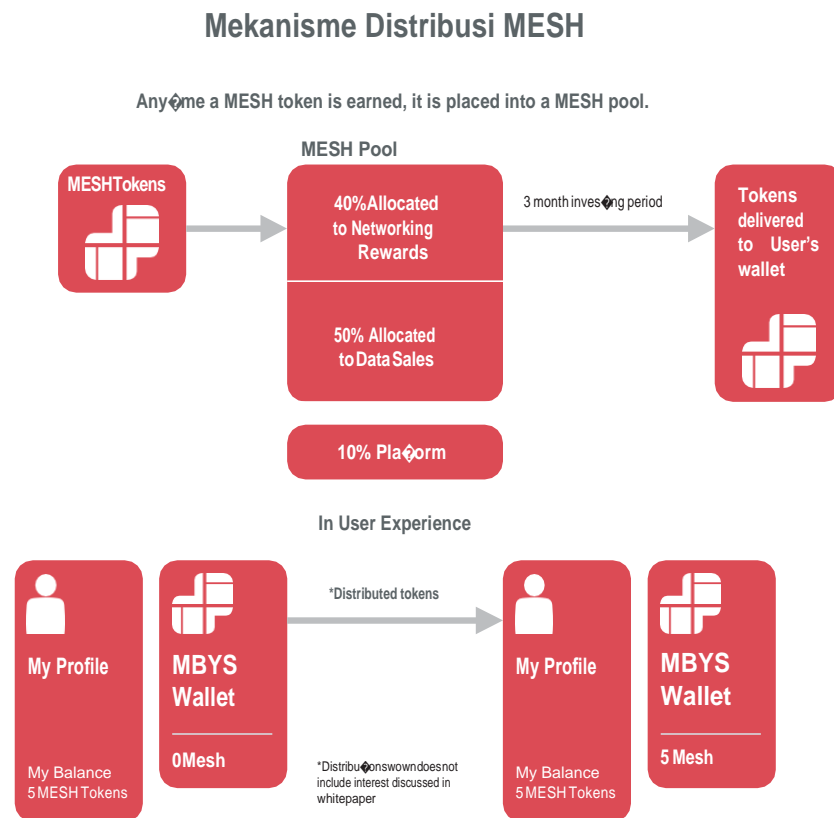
Mekanisme Distribusi MESH

Any�me a MESH token is earned, it is placed into a MESH pool.

MESH Pool

MESHTokens

40%Allocated to Networking Rewards

50% Allocated toDataSales

3 month inves�ng period

Tokens delivered to User's wallet

10% Pla�orm

In User Experience

My Profile

My Balance 5MESH Tokens

MBYS Wallet

0Mesh

*Distributed tokens

*Distribu�onswowndoesnot include interest discussed in whitepaper

My Profile

My Balance 5MESH Tokens

MBYS Wallet

5 Mesh